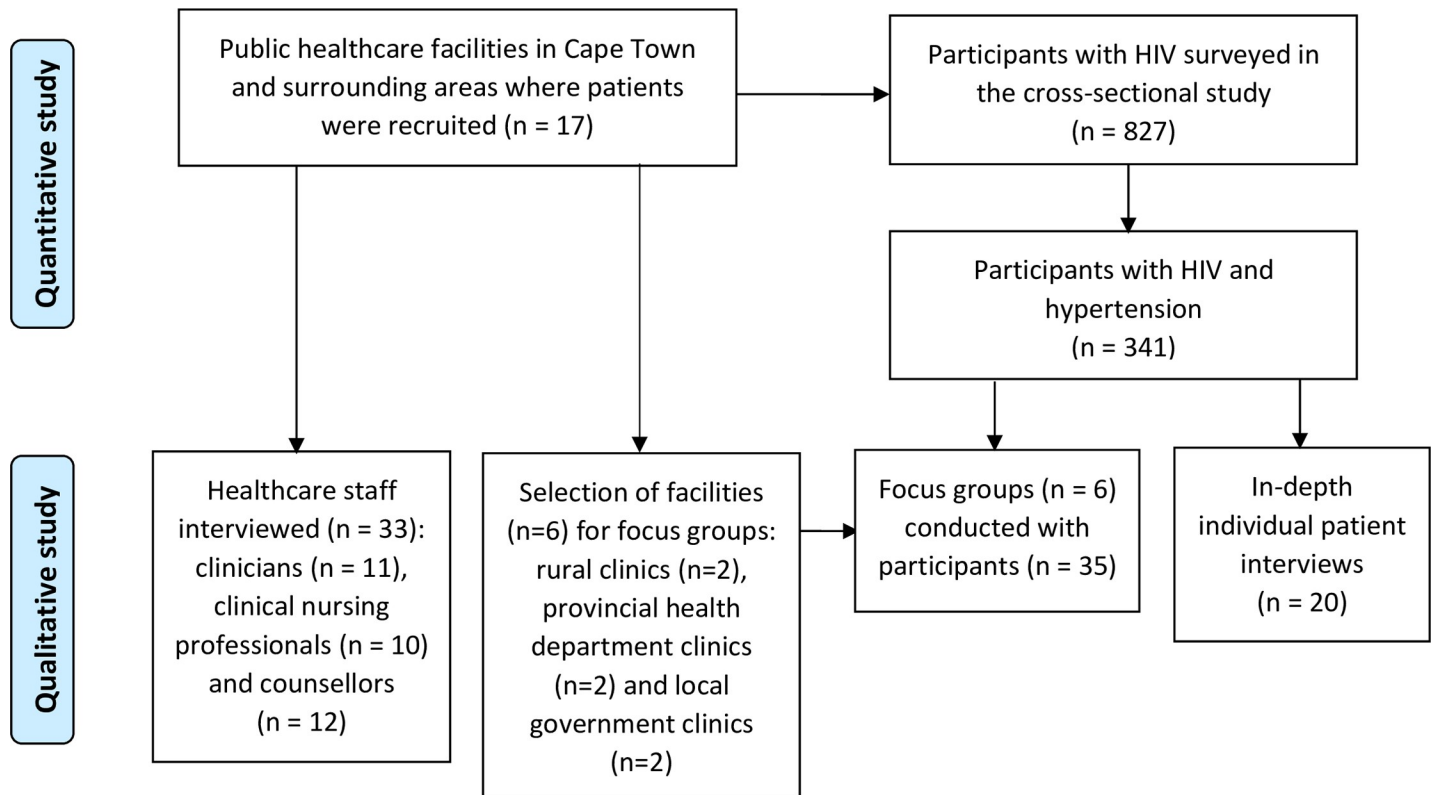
Quantitative study

Public healthcare facilities in Cape Town and surrounding areas where patients were recruited (n = 17)

Participants with HIV surveyed in the cross-sectional study (n = 827)

Participants with HIV and hypertension (n = 341)

Qualitative study

Healthcare staff interviewed (n = 33): clinicians (n = 11), clinical nursing professionals (n = 10) and counsellors (n = 12)

Selection of facilities (n=6) for focus groups: rural clinics (n=2), provincial health department clinics (n=2) and local government clinics (n=2)

Focus groups (n = 6) conducted with participants (n = 35)

In-depth individual patient interviews (n = 20)